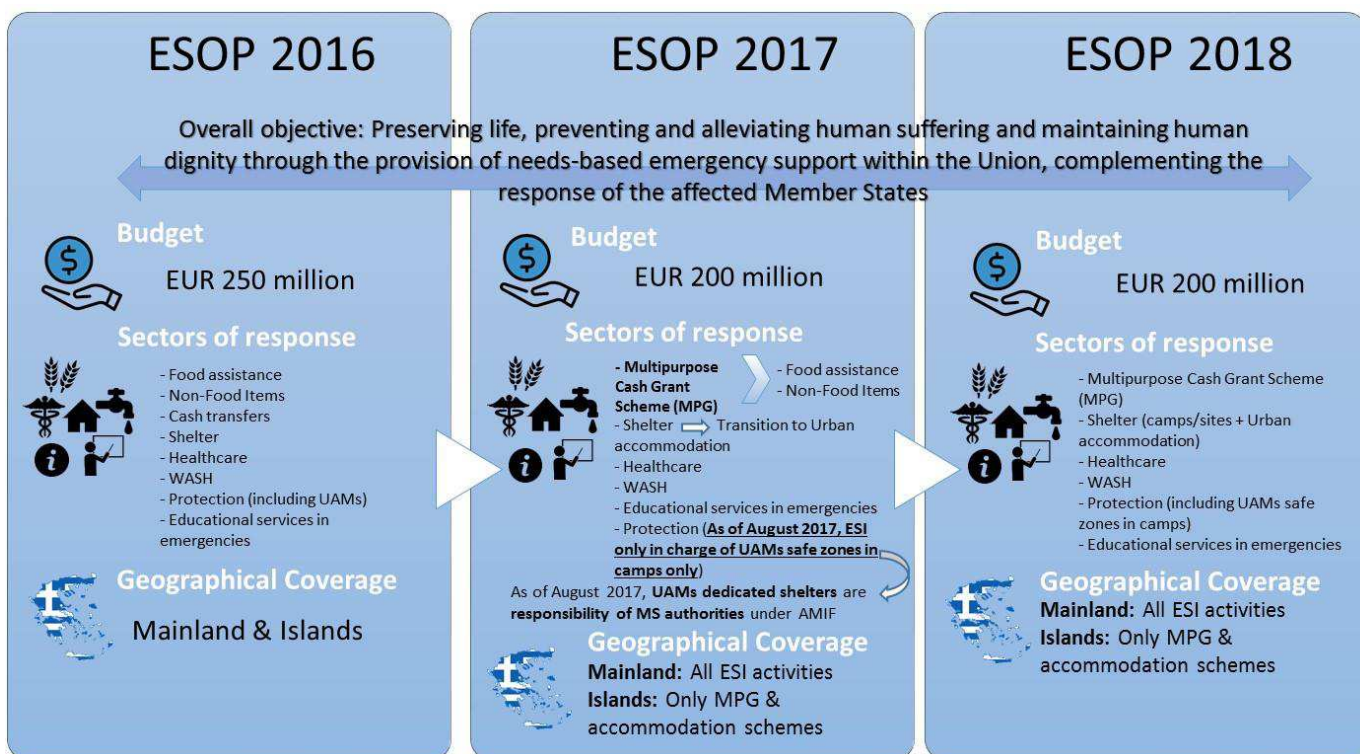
ESOP 2016

ESOP 2017

ESOP 2018

Overall objective: Preserving life, preventing and alleviating human suffering and maintaining human dignity through the provision of needs-based emergency support within the Union, complementing the response of the affected Member States

Budget

EUR 250 million

Sectors of response

- Food assistance
- Non-Food Items
- Cash transfers
- Shelter
- Healthcare
- WASH
- Protection (including UAMs)
- Educational services in emergencies

Geographical Coverage

Mainland & Islands

Budget

EUR 200 million

Sectors of response

- Multipurpose Cash Grant Scheme (MPG)
- Food assistance
- Non-Food Items
- Shelter Transition to Urban accommodation
- Healthcare
- WASH
- Educational services in emergencies
- Protection (As of August 2017, ESI only in charge of UAMs safe zones in camps only)

As of August 2017, UAMs dedicated shelters are responsibility of MS authorities under AMIF

Geographical Coverage

Mainland: All ESI activities
Islands: Only MPG & accommodation schemes

Budget

EUR 200 million

Sectors of response

- Multipurpose Cash Grant Scheme (MPG)
- Shelter (camps/sites + Urban accommodation)
- Healthcare
- WASH
- Protection (including UAMs safe zones in camps)
- Educational services in emergencies

Geographical Coverage

Mainland: All ESI activities
Islands: Only MPG & accommodation schemes